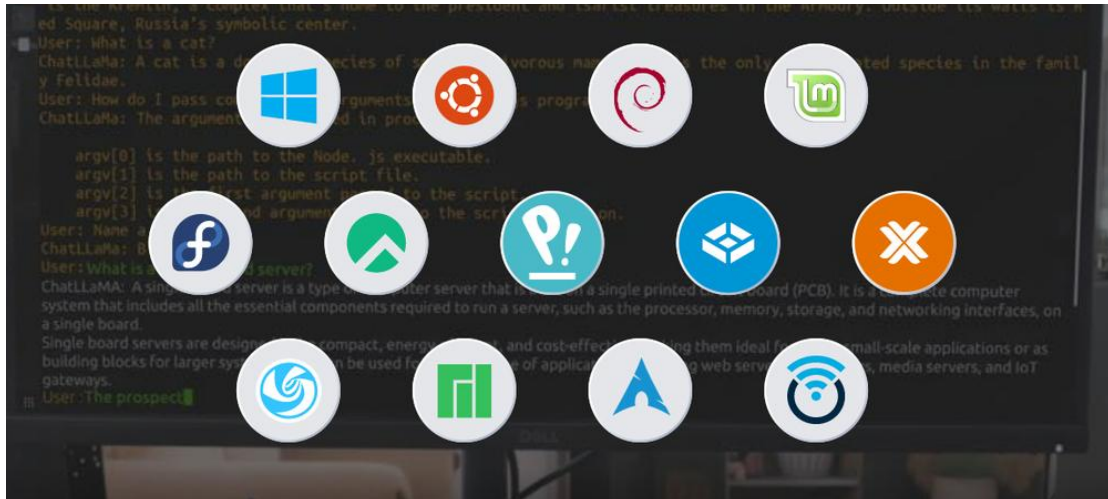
is the Kremlin, a complex that's home to the president and tsarist treasures in the Armoury. Outside its walls is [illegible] ed Square, Russia's symbolic center.
User: What is a cat?
ChatLLaMa: A cat is a d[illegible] species of s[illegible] vorous ma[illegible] the only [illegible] ated species in the family Felidae.
User: How do I pass co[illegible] arguments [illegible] s progra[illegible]
ChatLLaMa: The argument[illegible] d in proc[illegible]

argv[0] is the path to the Node. js executable.
argv[1] is the path to the script file.
argv[2] is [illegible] first argument pa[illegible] to the script.
argv[3] i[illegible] d argument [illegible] o the scri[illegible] on.
User: Name a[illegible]
ChatLLaMa: B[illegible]
User: What is a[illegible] d server?
ChatLLaMA: A sing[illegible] server is a type o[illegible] uter server that is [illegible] a single printed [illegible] board (PCB). It is a complete computer system that includes all the essential components required to run a server, such as the processor, memory, storage, and networking interfaces, on a single board.
Single board servers are design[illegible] compact, energy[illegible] and cost-effecti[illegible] ing them ideal fo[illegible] mall-scale applications or as building blocks for larger sys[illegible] n be used fo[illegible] e of applica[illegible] web serve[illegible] s, media servers, and IoT gateways.
User :The prospect

DELL